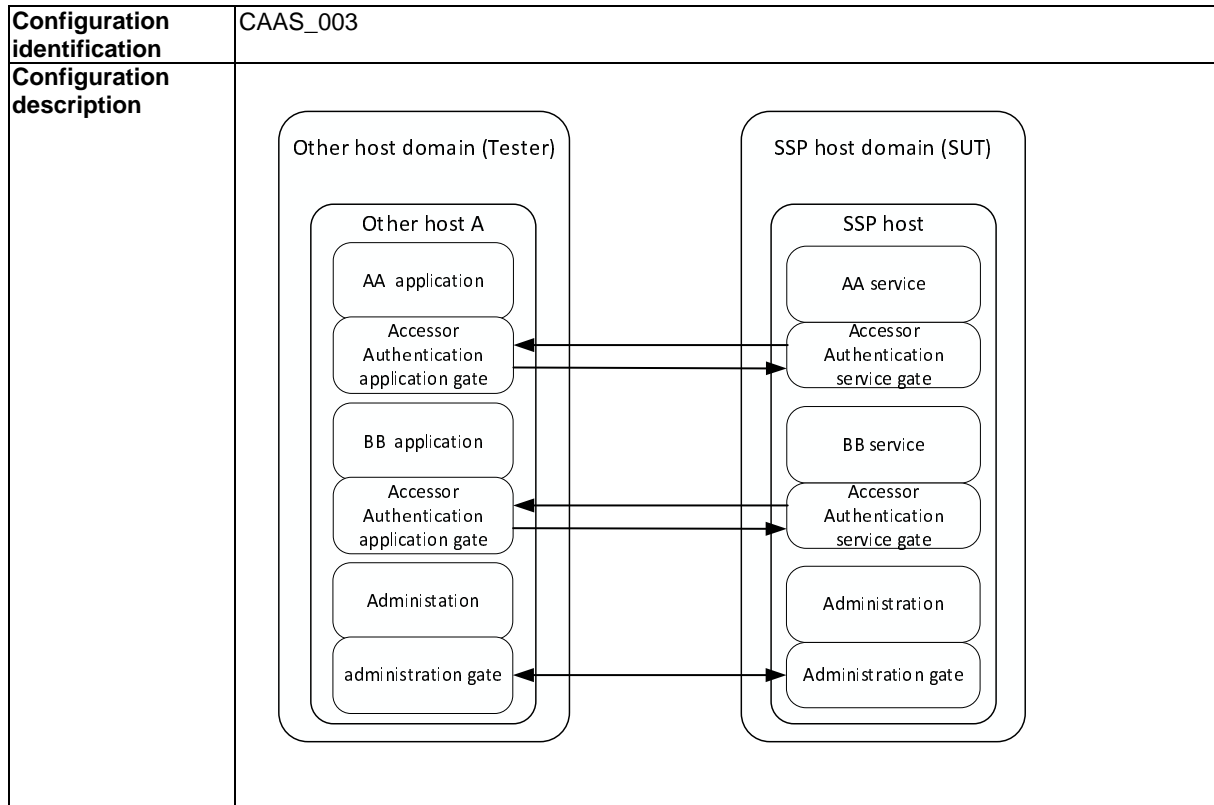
| Configuration identification | CAAS_003 |
|---|---|
| Configuration description | Other host domain (Tester)<br>Other host A<br>AA application<br>Accessor Authentication application gate<br>BB application<br>Accessor Authentication application gate<br>Administation<br>administration gate<br>SSP host domain (SUT)<br>SSP host<br>AA service<br>Accessor Authentication service gate<br>BB service<br>Accessor Authentication service gate<br>Administration<br>Administration gate |